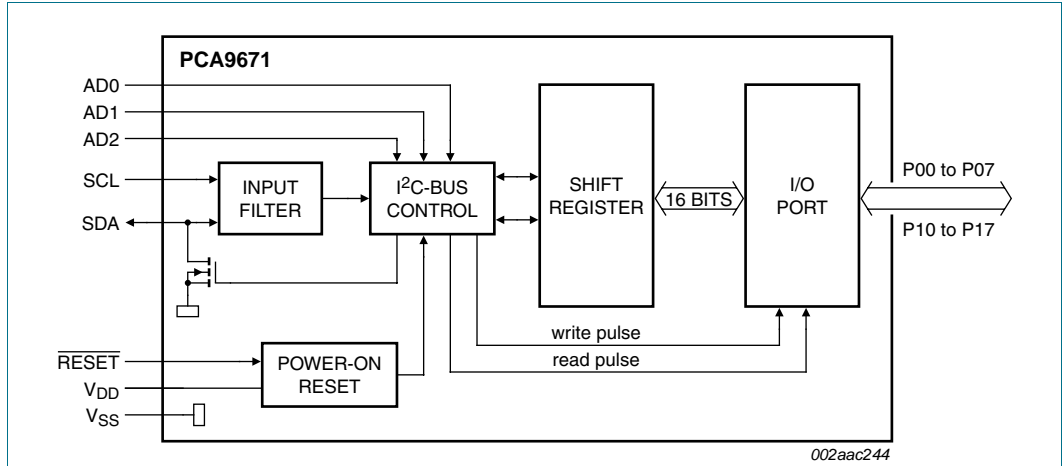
PCA9671

AD0
AD1
AD2
SCL
SDA

INPUT FILTER

I$^2$C-BUS CONTROL

SHIFT REGISTER

16 BITS

I/O PORT

P00 to P07
P10 to P17

write pulse
read pulse

$\overline{RESET}$
$V_{DD}$
$V_{SS}$

POWER-ON RESET

002aac244